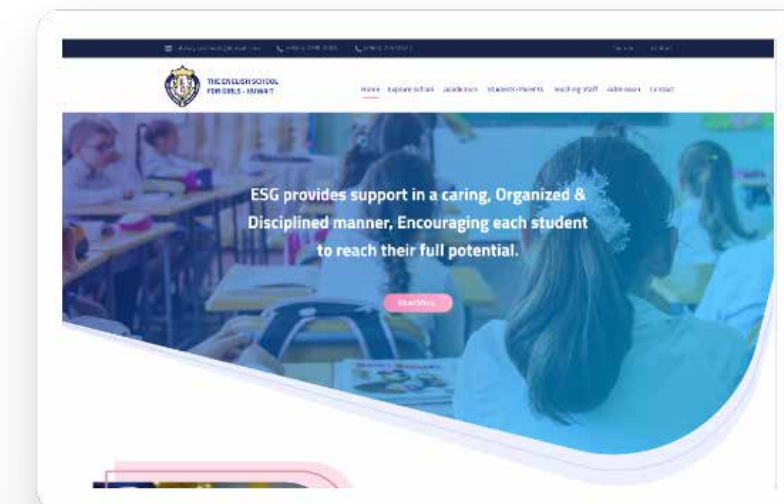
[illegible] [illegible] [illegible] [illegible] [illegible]

THE ENGLISH SCHOOL FOR GIRLS - KUWAIT

Home Explore School Academics Students/Parents Teaching Staff Admission Contact

ESG provides support in a caring, Organized & Disciplined manner, Encouraging each student to reach their full potential.

Read More